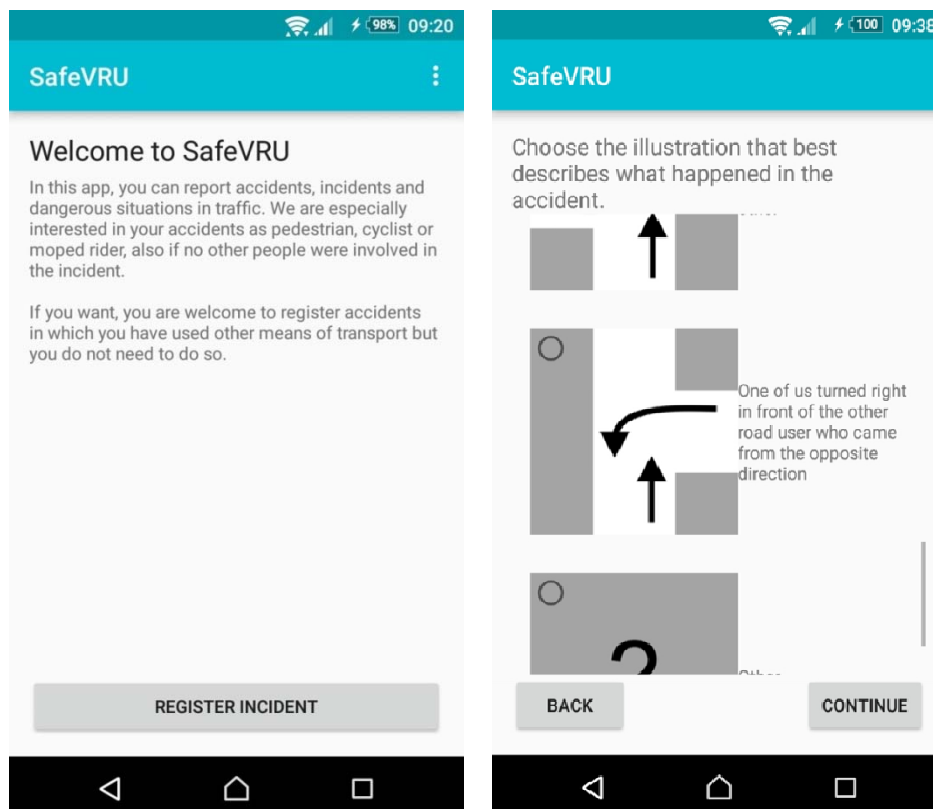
98% 09:20

SafeVRU

Welcome to SafeVRU

In this app, you can report accidents, incidents and dangerous situations in traffic. We are especially interested in your accidents as pedestrian, cyclist or moped rider, also if no other people were involved in the incident.

If you want, you are welcome to register accidents in which you have used other means of transport but you do not need to do so.

REGISTER INCIDENT

100 09:38

SafeVRU

Choose the illustration that best describes what happened in the accident.

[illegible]

One of us turned right in front of the other road user who came from the opposite direction

?

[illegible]

BACK

CONTINUE